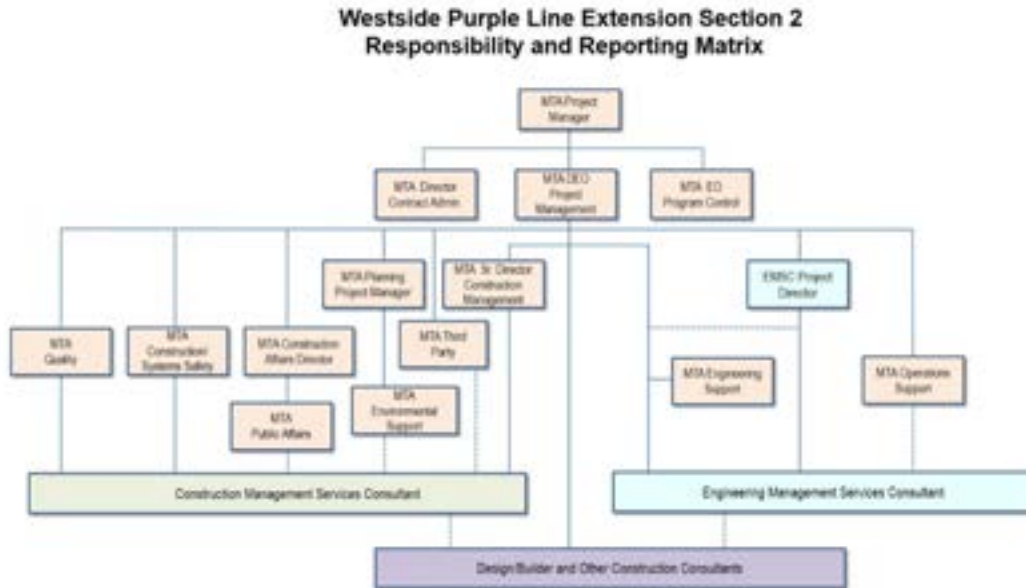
Westside Purple Line Extension Section 2
Responsibility and Reporting Matrix

MTA Project Manager

MTA Director Contract Admin

MTA DEO Project Management

MTA EO Program Control

MTA Planning Project Manager

MTA Sr. Director Construction Management

EMSC Project Director

MTA Quality

MTA Construction Systems Safety

MTA Construction Affairs Director

MTA Third Party

MTA Engineering Support

MTA Operations Support

MTA Public Affairs

MTA Environmental Support

Construction Management Services Consultant

Engineering Management Services Consultant

Design Builder and Other Construction Consultants